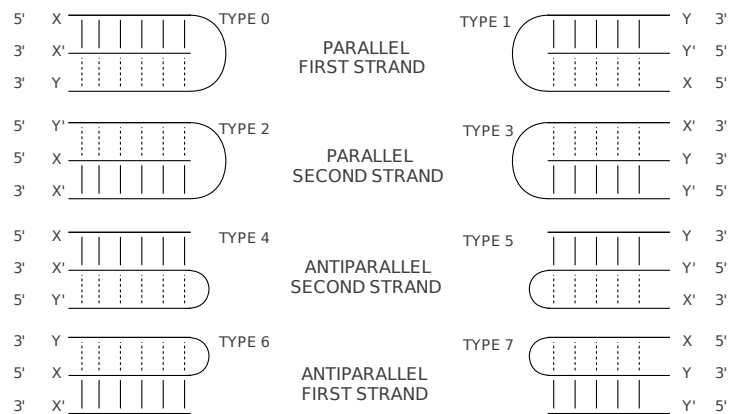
5' X
3' X'
3' Y
TYPE 0

PARALLEL
FIRST STRAND

TYPE 1
Y 3'
Y' 5'
X 5'

5' Y'
5' X
3' X'
TYPE 2

PARALLEL
SECOND STRAND

TYPE 3
X' 3'
Y 3'
Y' 5'

5' X
3' X'
5' Y'
TYPE 4

ANTIPARALLEL
SECOND STRAND

TYPE 5
Y 3'
Y' 5'
X' 3'

3' Y
5' X
3' X'
TYPE 6

ANTIPARALLEL
FIRST STRAND

TYPE 7
X 5'
Y 3'
Y' 5'